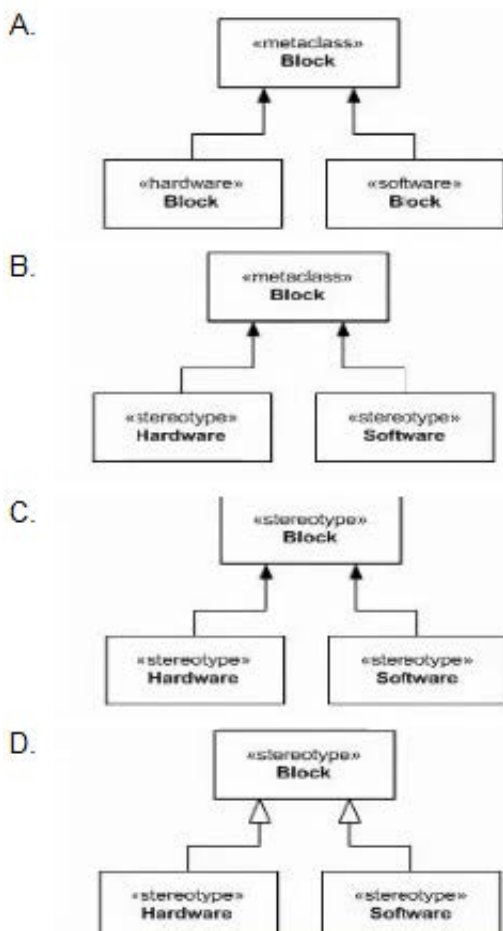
A.

«metaclass»
Block

«hardware»
Block

«software»
Block

B.

«metaclass»
Block

«stereotype»
Hardware

«stereotype»
Software

C.

«stereotype»
Block

«stereotype»
Hardware

«stereotype»
Software

D.

«stereotype»
Block

«stereotype»
Hardware

«stereotype»
Software